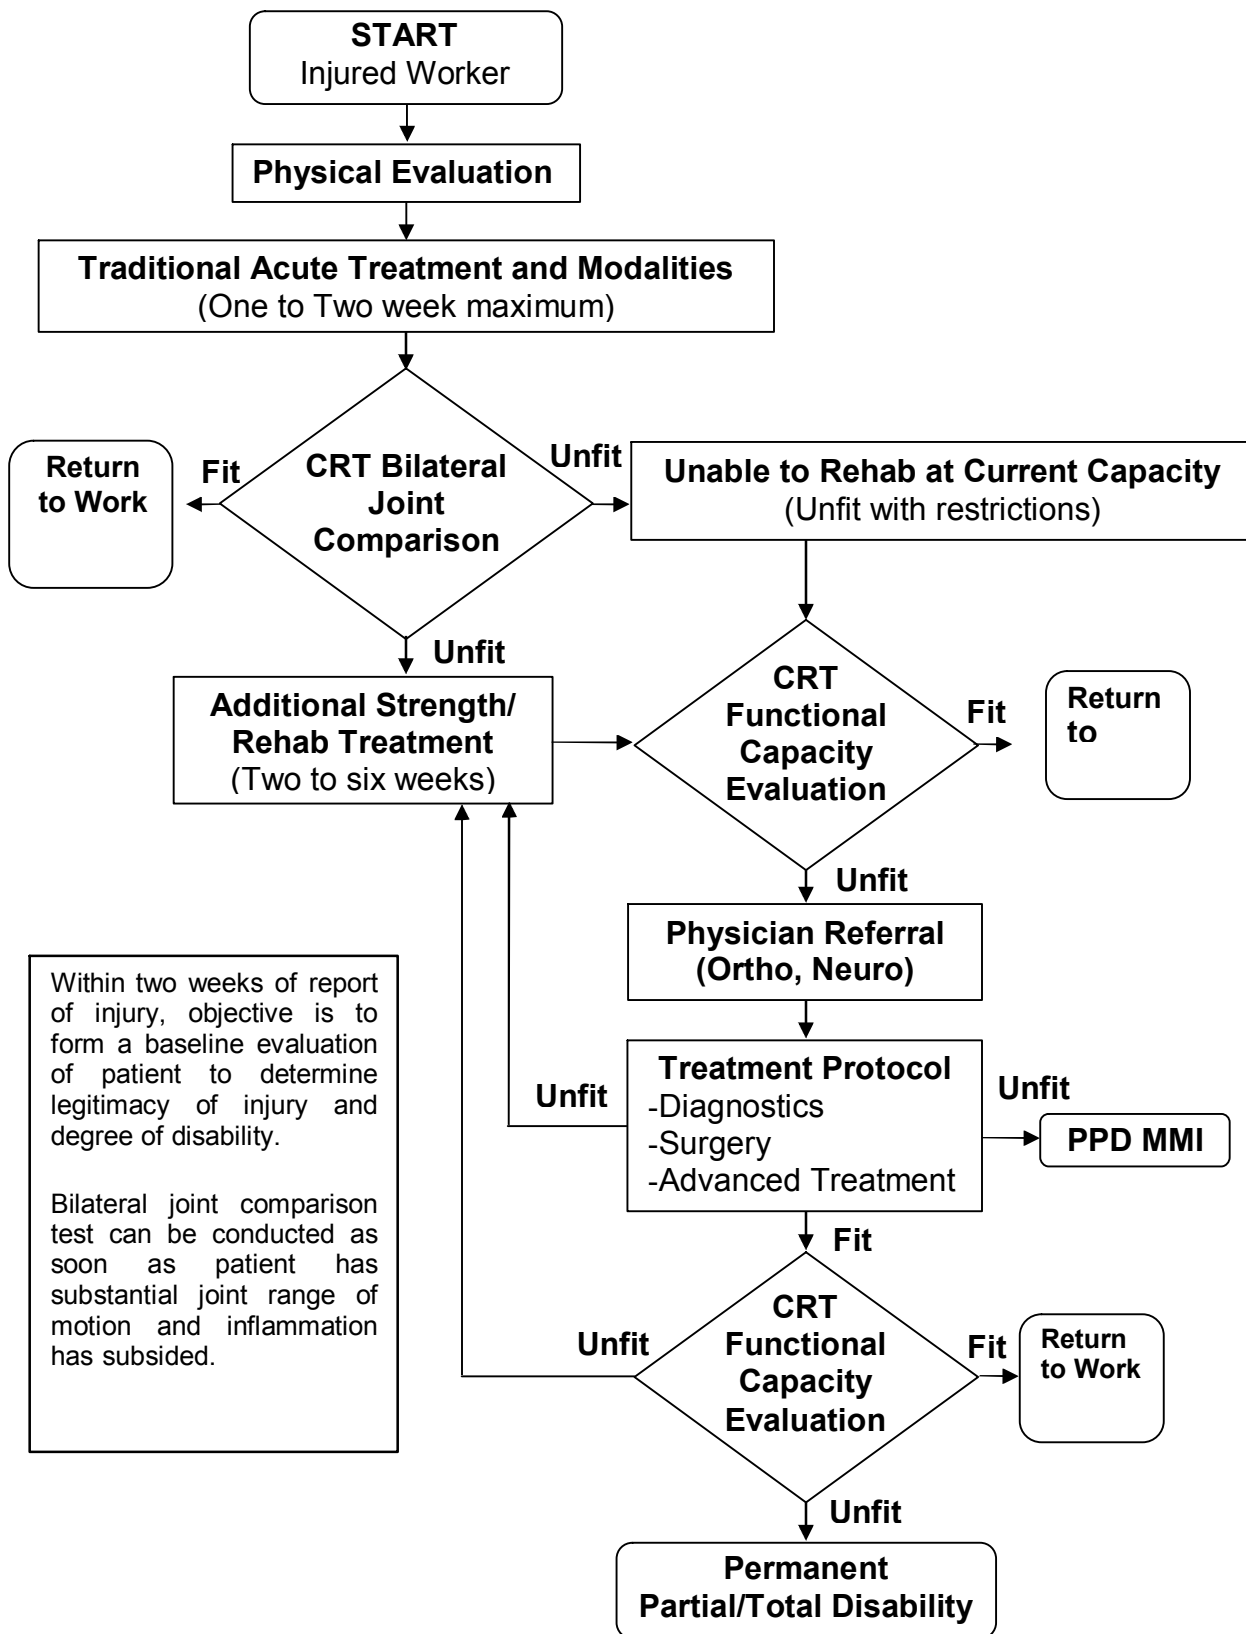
START
Injured Worker

Physical Evaluation

Traditional Acute Treatment and Modalities
(One to Two week maximum)

Return to Work

Fit

CRT Bilateral Joint Comparison

Unfit

Unable to Rehab at Current Capacity
(Unfit with restrictions)

Unfit

Additional Strength/ Rehab Treatment
(Two to six weeks)

CRT Functional Capacity Evaluation

Fit

Return to

Unfit

Physician Referral (Ortho, Neuro)

Within two weeks of report of injury, objective is to form a baseline evaluation of patient to determine legitimacy of injury and degree of disability.

Bilateral joint comparison test can be conducted as soon as patient has substantial joint range of motion and inflammation has subsided.

Unfit

Treatment Protocol
-Diagnostics
-Surgery
-Advanced Treatment

Unfit

PPD MMI

Fit

Unfit

CRT Functional Capacity Evaluation

Fit

Return to Work

Unfit

Permanent Partial/Total Disability